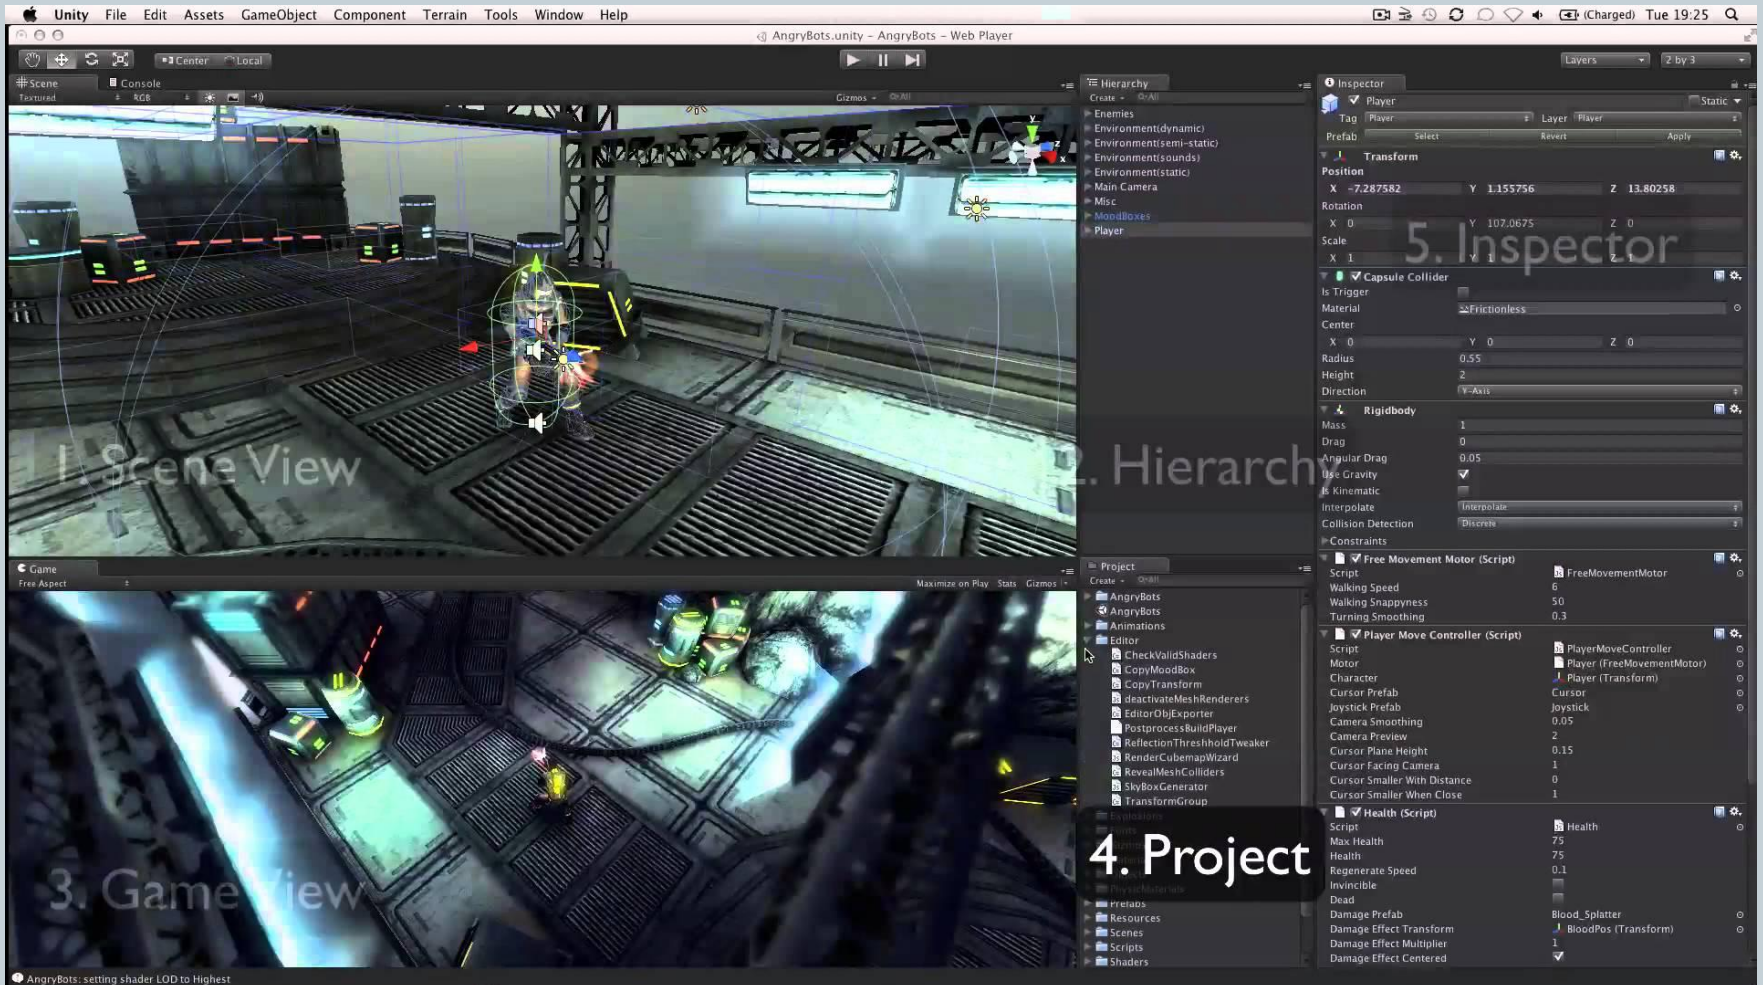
Unity File Edit Assets GameObject Component Terrain Tools Window Help

(Charged) Tue 19:25

AngryBots.unity – AngryBots – Web Player

Center Local

Layers 2 by 3

Scene Console
Textured RGB Gizmos All

1. Scene View

Hierarchy
Create All
Enemies
Environment(dynamic)
Environment(semi-static)
Environment(sounds)
Environment(static)
Main Camera
Misc
MoodBoxes
Player

2. Hierarchy

Inspector
Player Static
Tag Player Layer Player
Prefab Select Revert Apply
Transform
Position
X -7.287582 Y 1.155756 Z 13.80258
Rotation
X 0 Y 107.0675 Z 0
Scale
X 1 Y 1 Z 1

5. Inspector

Capsule Collider
Is Trigger
Material Frictionless
Center
X 0 Y 0 Z 0
Radius 0.55
Height 2
Direction Y-Axis
Rigidbody
Mass 1
Drag 0
Angular Drag 0.05
Use Gravity
Is Kinematic
Interpolate Interpolate
Collision Detection Discrete
Constraints
Free Movement Motor (Script)
Script FreeMovementMotor
Walking Speed 6
Walking Snappyness 50
Turning Smoothing 0.3
Player Move Controller (Script)
Script PlayerMoveController
Motor Player (FreeMovementMotor)
Character Player (Transform)
Cursor Prefab Cursor
Joystick Prefab Joystick
Camera Smoothing 0.05
Camera Preview 2
Cursor Plane Height 0.15
Cursor Facing Camera 1
Cursor Smaller With Distance 0
Cursor Smaller When Close 1
Health (Script)
Script Health
Max Health 75
Health 75
Regenerate Speed 0.1
Invincible
Dead
Damage Prefab Blood_Splatter
Damage Effect Transform BloodPos (Transform)
Damage Effect Multiplier 1
Damage Effect Centered

Game
Free Aspect
Maximize on Play Stats Gizmos

3. Game View

Project
Create All
AngryBots
AngryBots
Animations
Editor
CheckValidShaders
CopyMoodBox
CopyTransform
deactivateMeshRenderers
EditorObjExporter
PostprocessBuildPlayer
ReflectionThresholdTweaker
RenderCubemapWizard
RevealMeshColliders
SkyBoxGenerator
TransformGroup
Prefabs
Resources
Scenes
Scripts
Shaders

4. Project

AngryBots: setting shader LOD to Highest